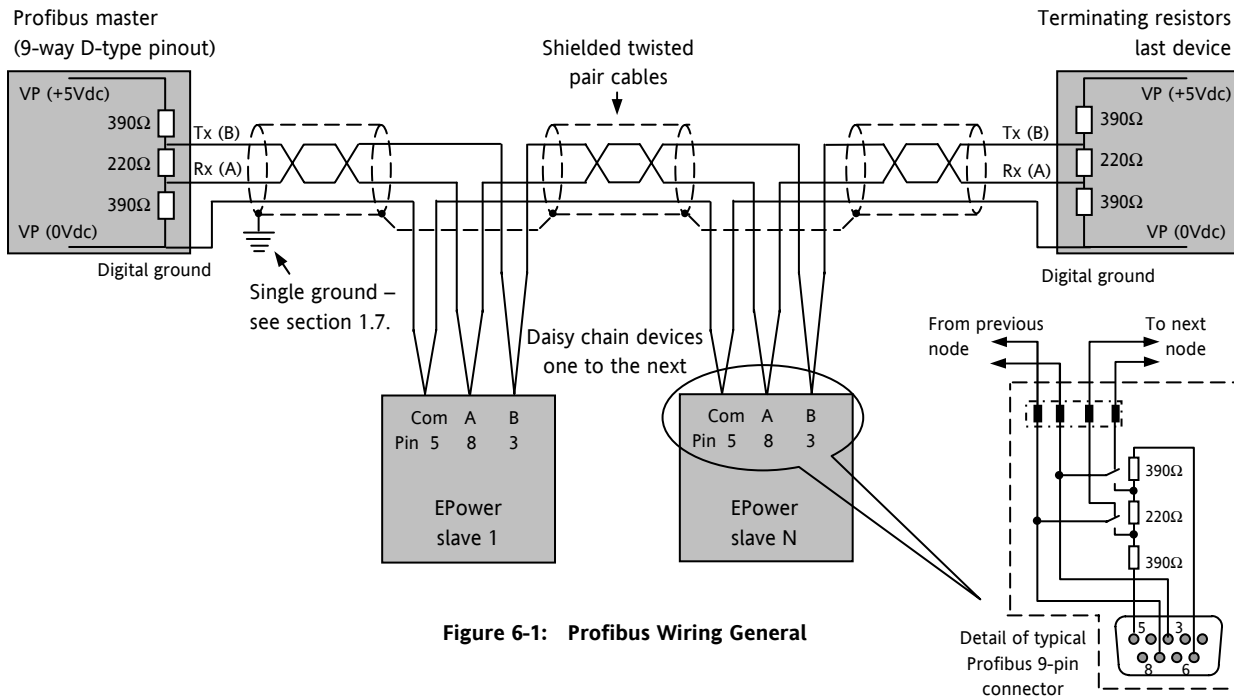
Profibus master
(9-way D-type pinout)

VP (+5Vdc)
390Ω
220Ω
390Ω
VP (0Vdc)
Tx (B)
Rx (A)
Digital ground

Single ground – see section 1.7.

Shielded twisted pair cables

Terminating resistors last device

VP (+5Vdc)
390Ω
220Ω
390Ω
VP (0Vdc)
Tx (B)
Rx (A)
Digital ground

Daisy chain devices one to the next

Com A B
Pin 5 8 3

EPower slave 1

Com A B
Pin 5 8 3

EPower slave N

From previous node

To next node

390Ω
220Ω
390Ω

5 3
8 6

Detail of typical Profibus 9-pin connector

**Figure 6-1: Profibus Wiring General**